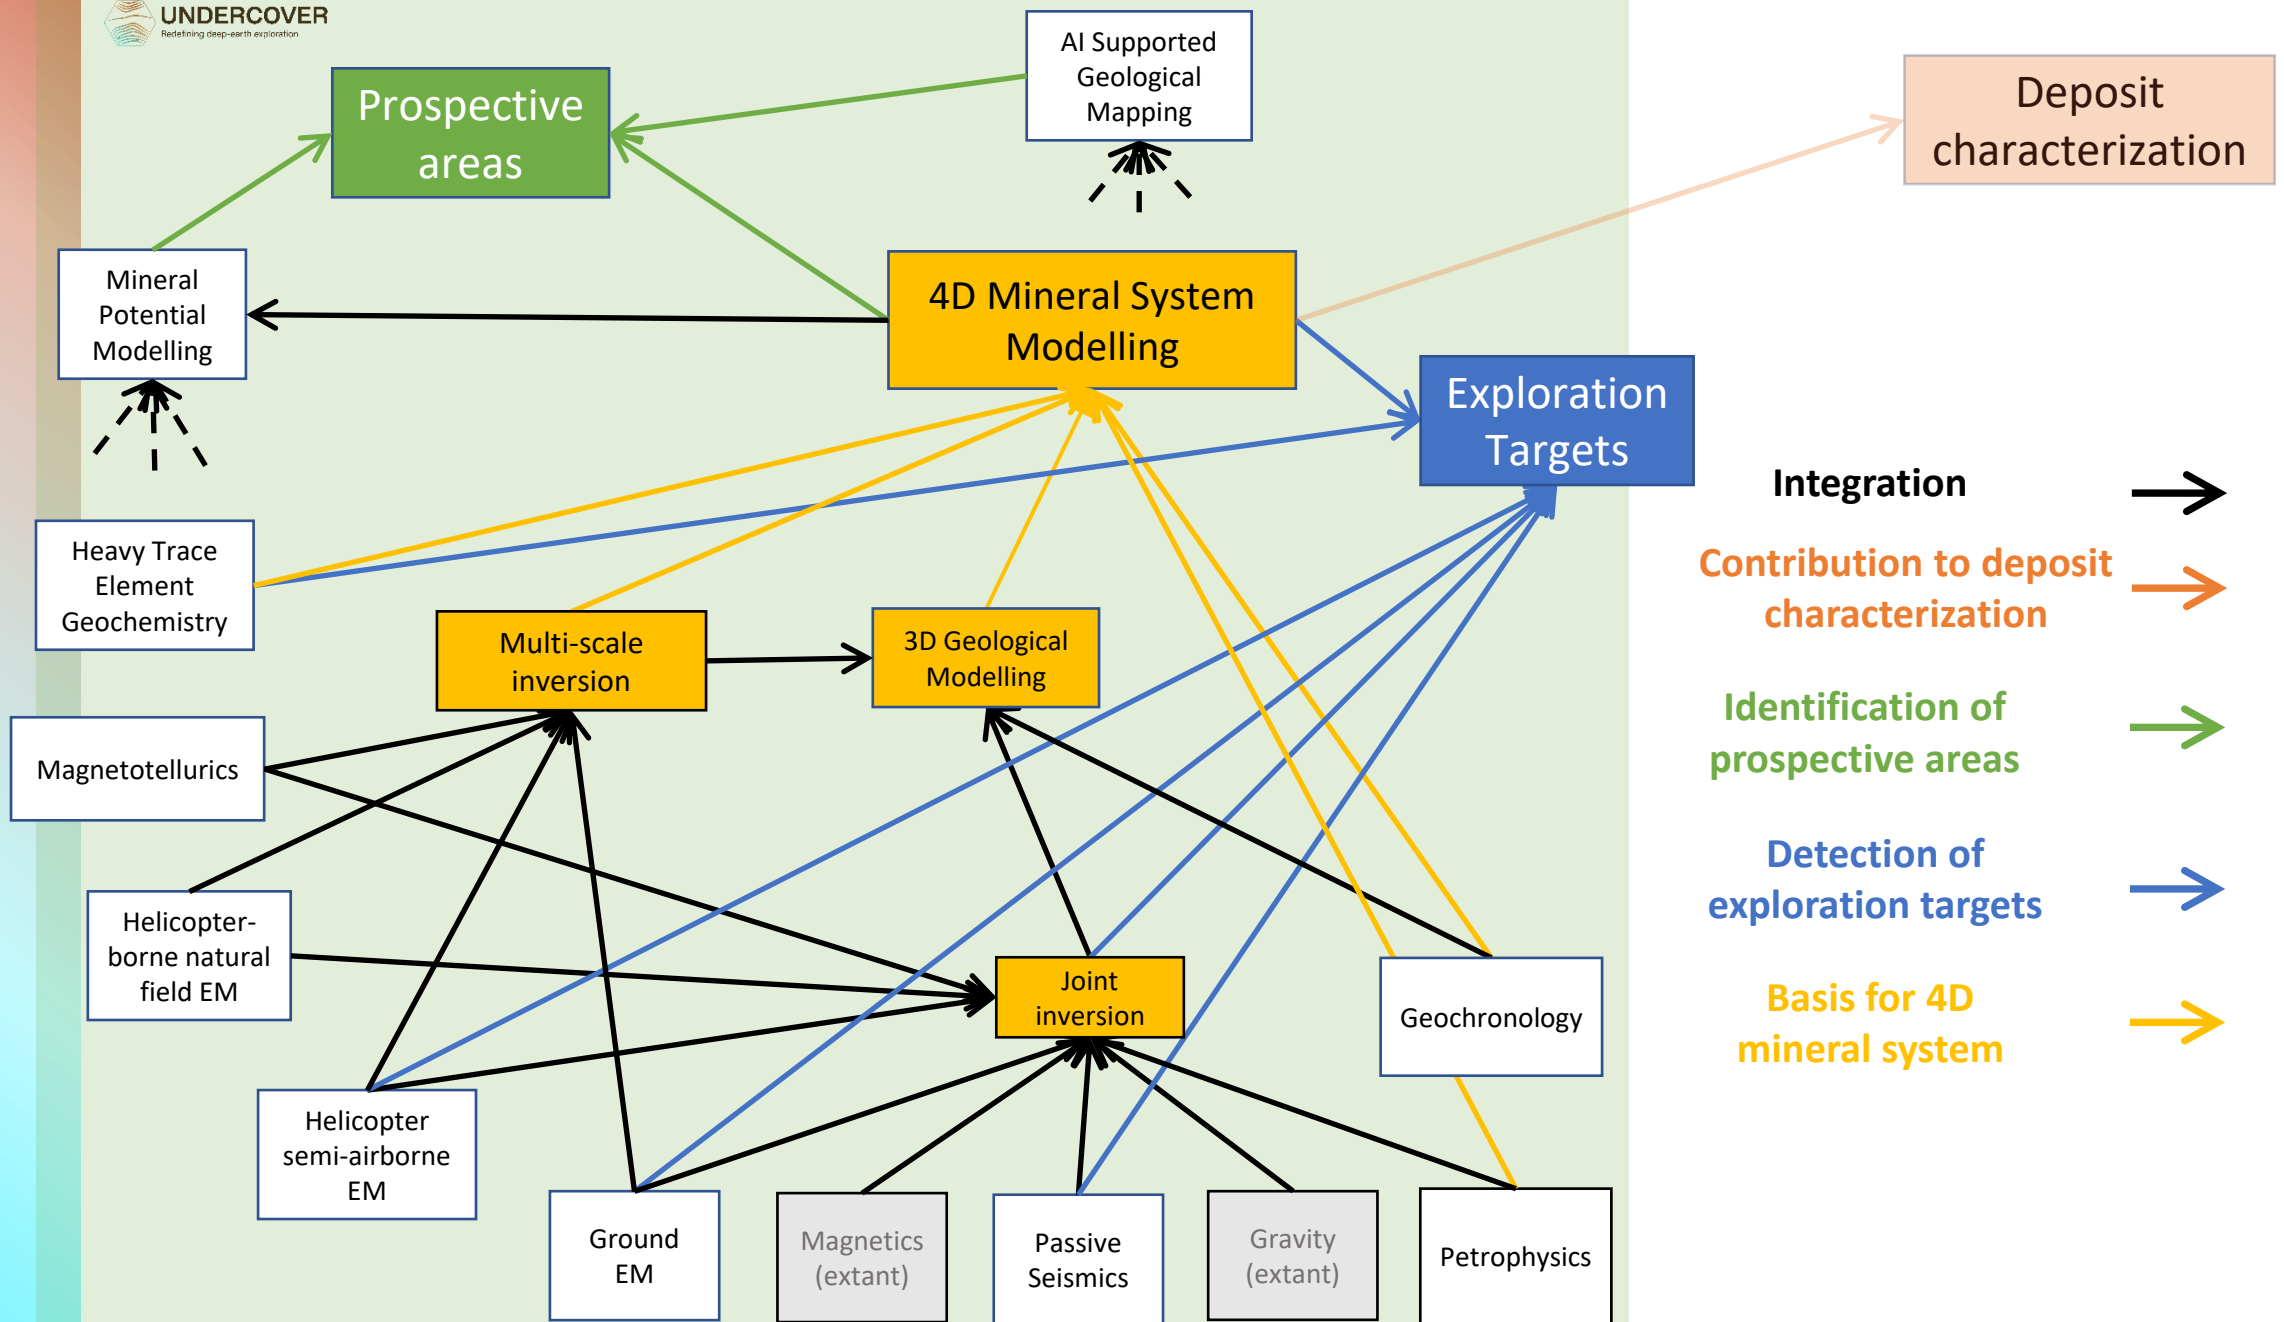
UNDERCOVER
Redefining deep-earth exploration

AI Supported Geological Mapping

Prospective areas

Deposit characterization

Mineral Potential Modelling

4D Mineral System Modelling

Exploration Targets

Heavy Trace Element Geochemistry

Multi-scale inversion

3D Geological Modelling

Magnetotellurics

Helicopter-borne natural field EM

Joint inversion

Geochronology

Helicopter semi-airborne EM

Ground EM

Magnetics (extant)

Passive Seismics

Gravity (extant)

Petrophysics

Integration

Contribution to deposit characterization

Identification of prospective areas

Detection of exploration targets

Basis for 4D mineral system